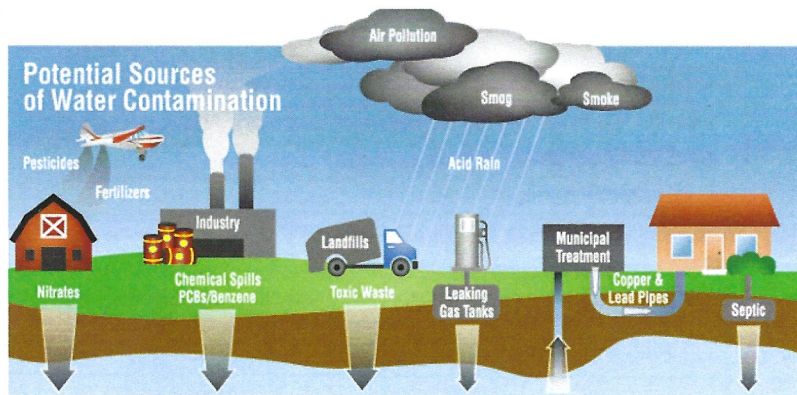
Potential Sources of Water Contamination

Air Pollution

Smog

Smoke

Acid Rain

Pesticides

Fertilizers

Industry

Landfills

Municipal Treatment

Nitrates

Chemical Spills PCBs/Benzene

Toxic Waste

Leaking Gas Tanks

Copper & Lead Pipes

Septic